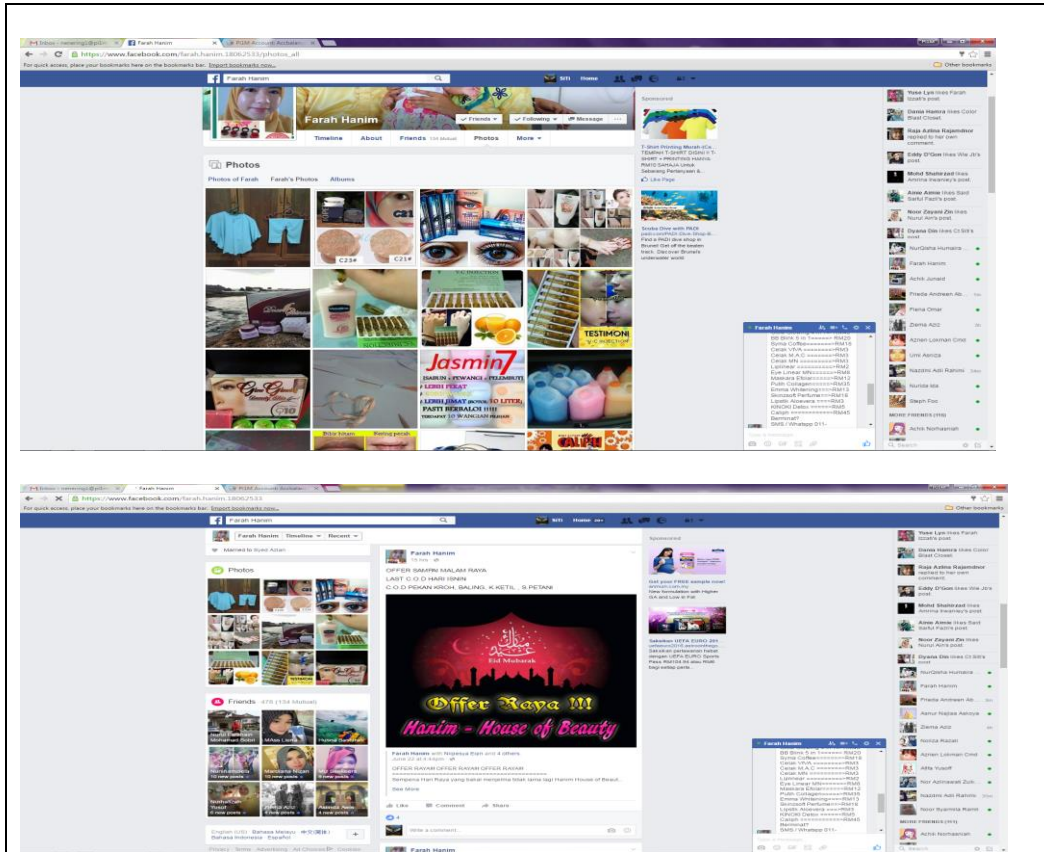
Inbox - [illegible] | Farah Hanim | PJJM Account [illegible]
https://www.facebook.com/farah.hanim.18062533/photos_all
For quick access, place your bookmarks here on the bookmarks bar. Import bookmarks now...
Other bookmarks
Farah Hanim
Siti Home
Farah Hanim
Friends Following Message
Timeline About Friends Photos More
Photos
Photos of Farah Farah's Photos Albums
Sponsored
T-Shirt Printing Murah
Like Page
Scuba Dive with PADI
Find a PADI dive shop in Brunei! Get off the beaten track. Discover Brunei's underwater world
C23 C21
TESTIMONI
Jasmin7
PASTI BERBALOI !!!!!
Farah Hanim
BB Blink 6 in 1======RM20
Syrup Coffee======RM18
Celak VIVA======RM3
Celak M.A.C======RM3
Celak MN======RM3
Lipsmear======RM3
Eye Liner MN======RM5
Maskara Ebian======RM12
Putih Collagen======RM35
Emma Whitening======RM13
Skincsoft Perfume======RM18
Lipstik Aloevera======RM3
KINOKI Detox======RM5
Calight======RM45
Berminat?
SMS / Whatapp 011-
Yuse Lyn likes Farah Izzati's post.
Dania Hamra likes Color Blast Closet.
Raja Azlina Rajambur replied to her own comment.
Eddy D'Gan likes Wie Jit's post.
Mohd Shahrizad likes Ammira Iwanney's post.
Aime Aimie likes Sarl Saiful Fazli's post.
Noor Zayani Zin likes Nurul Ain's post.
Dyana Din likes Ct Siti's post.
NurQisha Humaira
Farah Hanim
Achik Junaidi
Frieda Andrean Ab...
Fiena Omar
Ziema Azz
Azrien Lokman Cmd
Umi Aeniza
Nazaini Adi Rahimi
Nurida Isa
Steph Foo
MORE FRIENDS
Achik Norhasnah
Search

Inbox - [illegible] | Farah Hanim | PJJM Account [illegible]
https://www.facebook.com/farah.hanim.18062533
For quick access, place your bookmarks here on the bookmarks bar. Import bookmarks now...
Farah Hanim
Siti Home
Farah Hanim Timeline Recent
Married to Syed Azlan
Photos
Farah Hanim
OFFER SAMPAI MALAM RAYA
LAST C.O.D HARI ISNIN
C.O.D PEKAN KROH, BALING, K.KETIL, S.PETANI
Eid Mubarak
Offer Raya !!!
Hanim - House of Beauty
Farah Hanim with Nopasya Elan and 4 others
June 22 at 4:46pm
OFFER RAYA!!! OFFER RAYA!!! OFFER RAYA!!!
Sempena Hari Raya yang bakal menjelma tidak lama lagi Hanim House of Beaut...
See More
Like Comment Share
Write a comment...
Farah Hanim
Friends 478 (134 Mutual)
English (US) Bahasa Melayu Bahasa Indonesia Español
Privacy Terms Advertising Ad Choices Cookies
Sponsored
Get your FREE sample now!
New formulation with Higher ISA and Low in Fat
Sokongan UEFA EURO 2016
Sokongan pasukan hebat dengan UEFA EURO Sports Pass RM104.90 atau RM8 bagi setiap perla...
Farah Hanim
BB Blink 6 in 1======RM20
Syrup Coffee======RM18
Celak VIVA======RM3
Celak M.A.C======RM3
Celak MN======RM3
Lipsmear======RM3
Eye Liner MN======RM5
Maskara Ebian======RM12
Putih Collagen======RM35
Emma Whitening======RM13
Skincsoft Perfume======RM18
Lipstik Aloevera======RM3
KINOKI Detox======RM5
Calight======RM45
Berminat?
SMS / Whatapp 011-
Yuse Lyn likes Farah Izzati's post.
Dania Hamra likes Color Blast Closet.
Raja Azlina Rajambur replied to her own comment.
Eddy D'Gan likes Wie Jit's post.
Mohd Shahrizad likes Ammira Iwanney's post.
Aime Aimie likes Sarl Saiful Fazli's post.
Noor Zayani Zin likes Nurul Ain's post.
Dyana Din likes Ct Siti's post.
NurQisha Humaira
Farah Hanim
Frieda Andrean Ab...
Asmur Najwa Aeniza
Ziema Azz
Soniza Razak
Azrien Lokman Cmd
Alfia Yusoff
Nor Azlinawati Zuh...
Nazaini Adi Rahimi
Noor Syamimi Ramli
MORE FRIENDS
Achik Norhasnah
Search